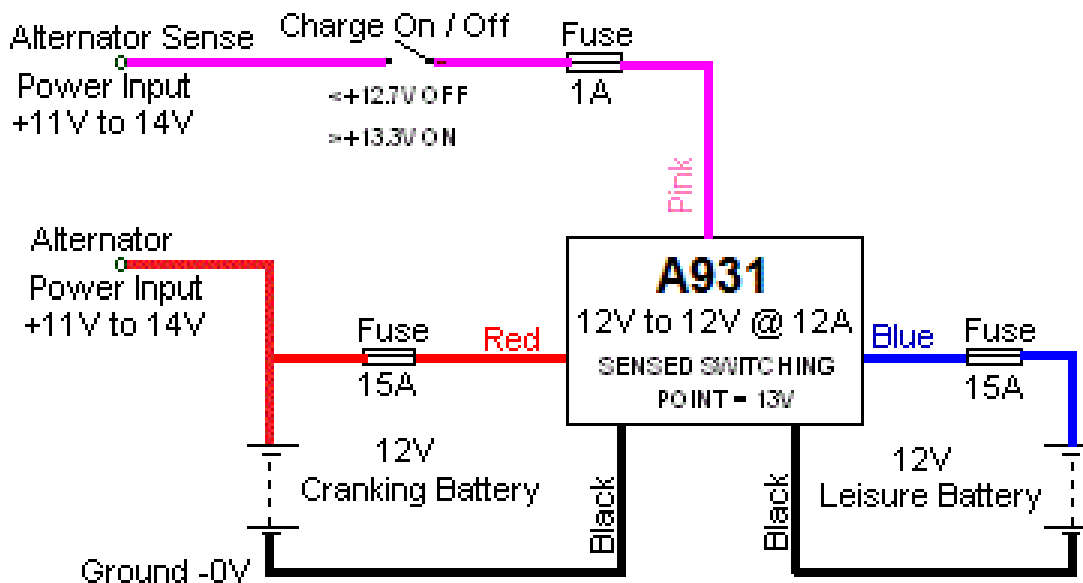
Alternator Sense
Power Input
+11V to 14V

Charge On / Off
<+12.7V OFF
>+13.3V ON

Fuse
1A

Pink

Alternator
Power Input
+11V to 14V

Fuse
15A

Red

A931
12V to 12V @ 12A
SENSED SWITCHING
POINT = 13V

Blue

Fuse
15A

12V
Cranking Battery

Black

Black

12V
Leisure Battery

Ground -0V